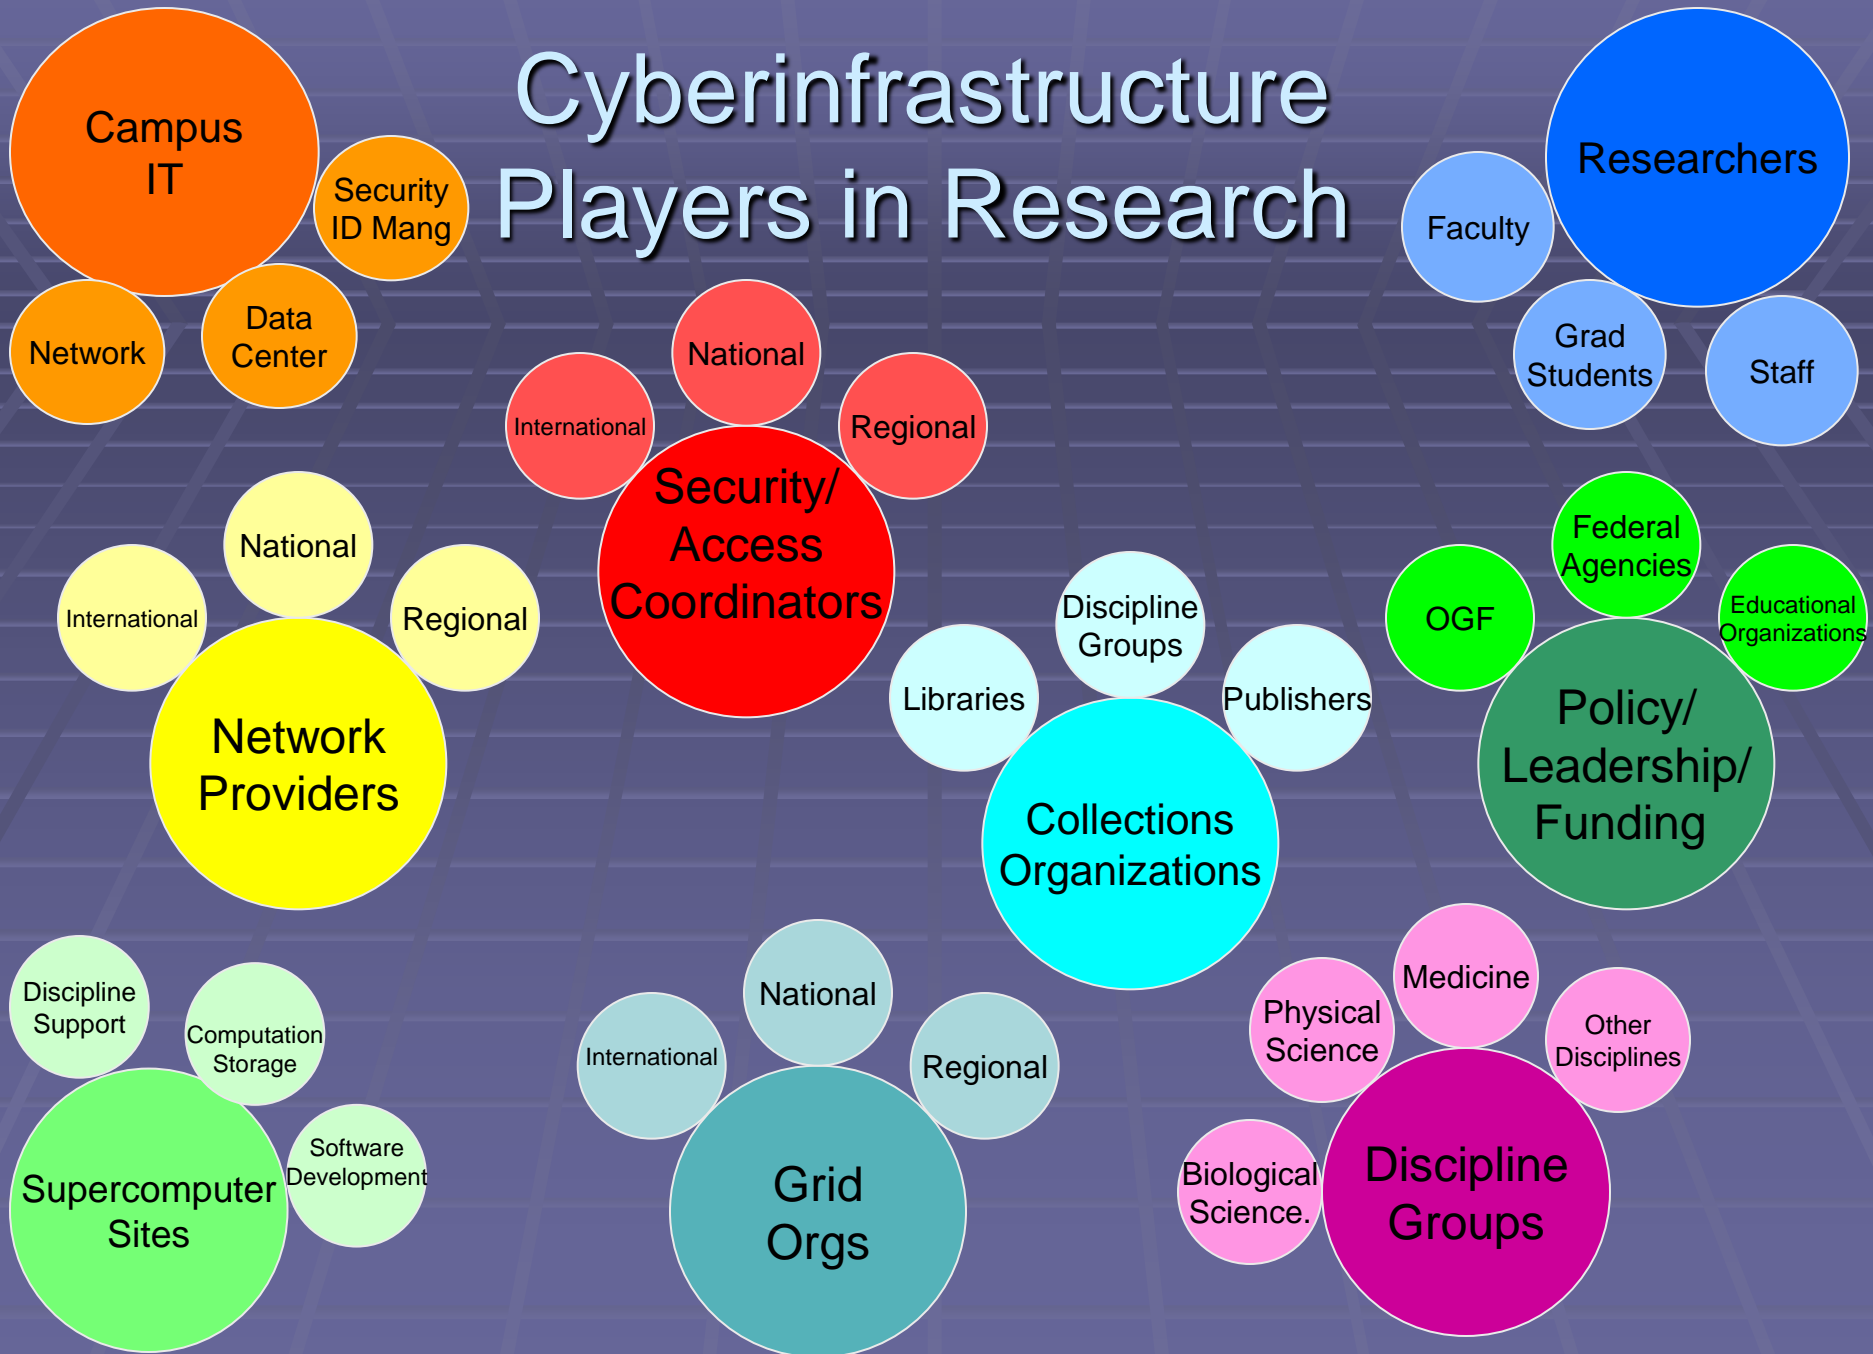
Cyberinfrastructure Players in Research

Campus IT

Security ID Mang

Network

Data Center

Researchers

Faculty

Grad Students

Staff

National

International

Regional

Security/ Access Coordinators

National

International

Regional

Network Providers

Discipline Groups

Libraries

Publishers

Collections Organizations

Federal Agencies

OGF

Educational Organizations

Policy/ Leadership/ Funding

Discipline Support

Computation Storage

Software Development

Supercomputer Sites

National

International

Regional

Grid Orgs

Medicine

Physical Science

Other Disciplines

Biological Science.

Discipline Groups